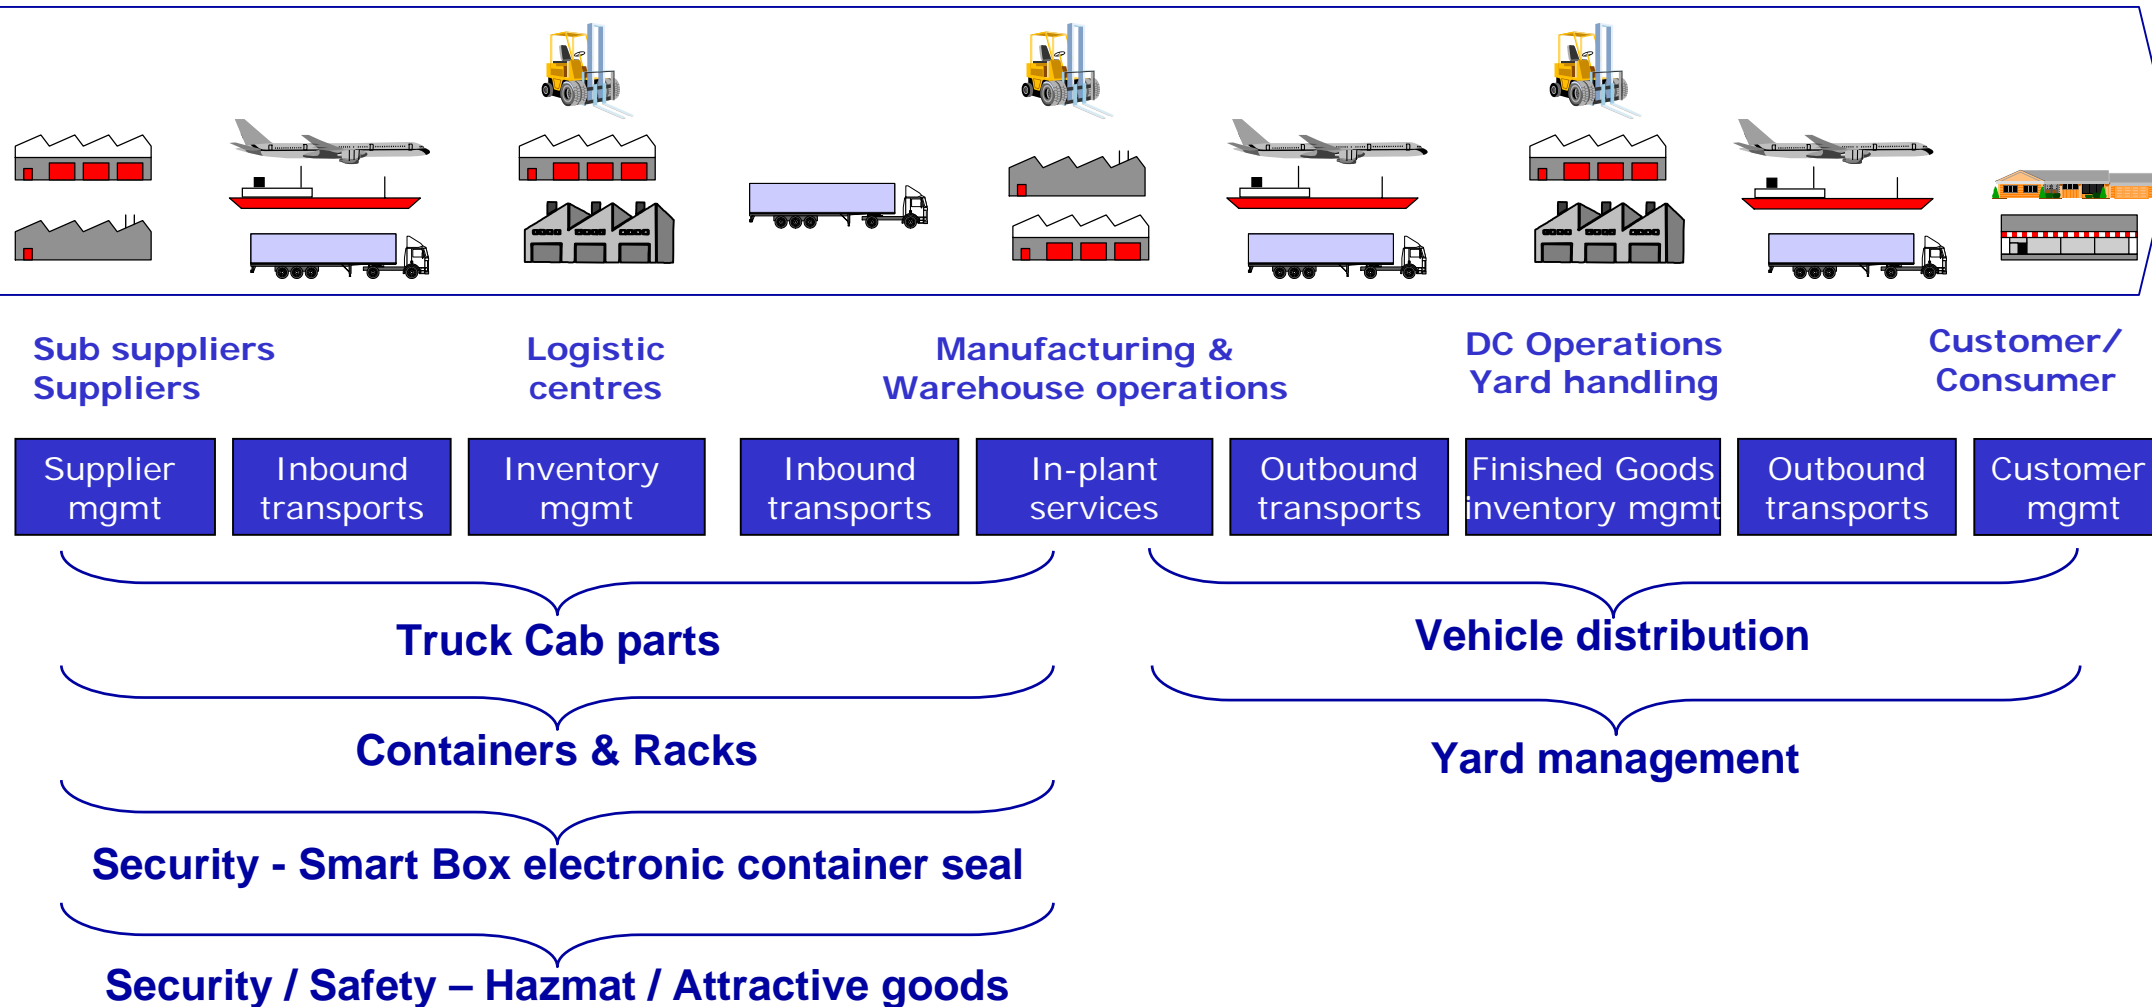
Sub suppliers
Suppliers

Logistic
centres

Manufacturing &
Warehouse operations

DC Operations
Yard handling

Customer/
Consumer

Supplier mgmt

Inbound transports

Inventory mgmt

Inbound transports

In-plant services

Outbound transports

Finished Goods inventory mgmt

Outbound transports

Customer mgmt

Truck Cab parts

Vehicle distribution

Containers & Racks

Yard management

Security - Smart Box electronic container seal

Security / Safety – Hazmat / Attractive goods